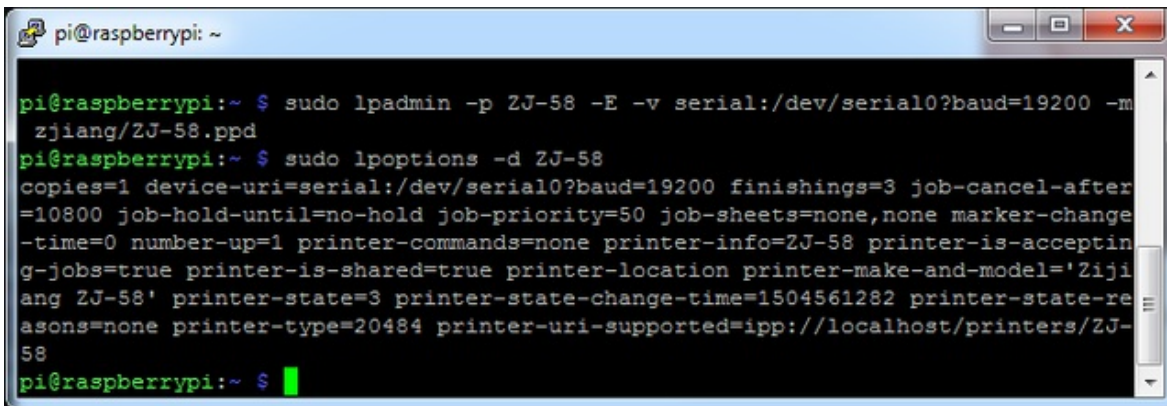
pi@raspberrypi: ~

pi@raspberrypi:~ $ sudo lpadmin -p ZJ-58 -E -v serial:/dev/serial0?baud=19200 -m zjiang/ZJ-58.ppd
pi@raspberrypi:~ $ sudo lpoptions -d ZJ-58
copies=1 device-uri=serial:/dev/serial0?baud=19200 finishings=3 job-cancel-after=10800 job-hold-until=no-hold job-priority=50 job-sheets=none,none marker-change-time=0 number-up=1 printer-commands=none printer-info=ZJ-58 printer-is-accepting-jobs=true printer-is-shared=true printer-location printer-make-and-model='Zijiang ZJ-58' printer-state=3 printer-state-change-time=1504561282 printer-state-reasons=none printer-type=20484 printer-uri-supported=ipp://localhost/printers/ZJ-58
pi@raspberrypi:~ $